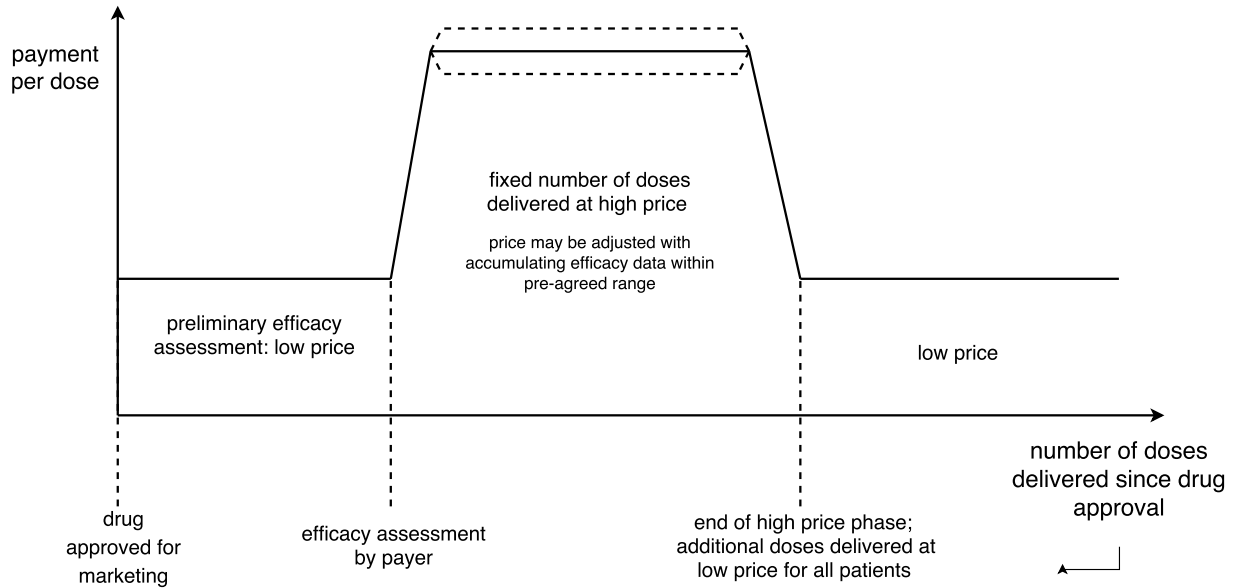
payment per dose

fixed number of doses delivered at high price

price may be adjusted with accumulating efficacy data within pre-agreed range

preliminary efficacy assessment: low price

low price

number of doses delivered since drug approval

drug approved for marketing

efficacy assessment by payer

end of high price phase; additional doses delivered at low price for all patients